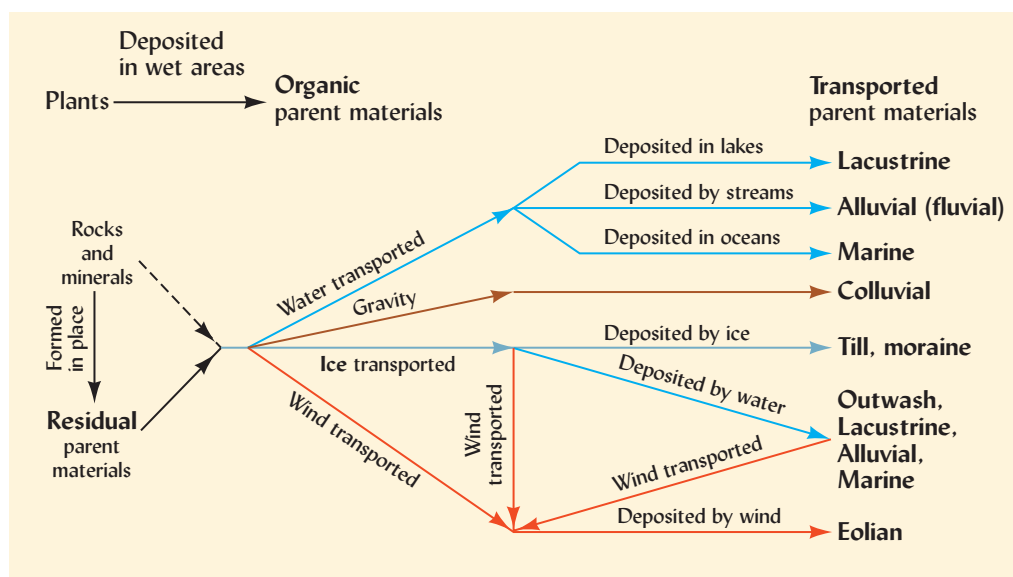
Deposited in wet areas

Plants

Organic parent materials

Transported parent materials

Deposited in lakes

Lacustrine

Deposited by streams

Alluvial (fluvial)

Deposited in oceans

Marine

Rocks and minerals

Water transported

Gravity

Colluvial

Formed in place

Deposited by ice

Till, moraine

Ice transported

Deposited by water

Residual parent materials

Wind transported

Wind transported

Outwash, Lacustrine, Alluvial, Marine

Wind transported

Deposited by wind

Eolian